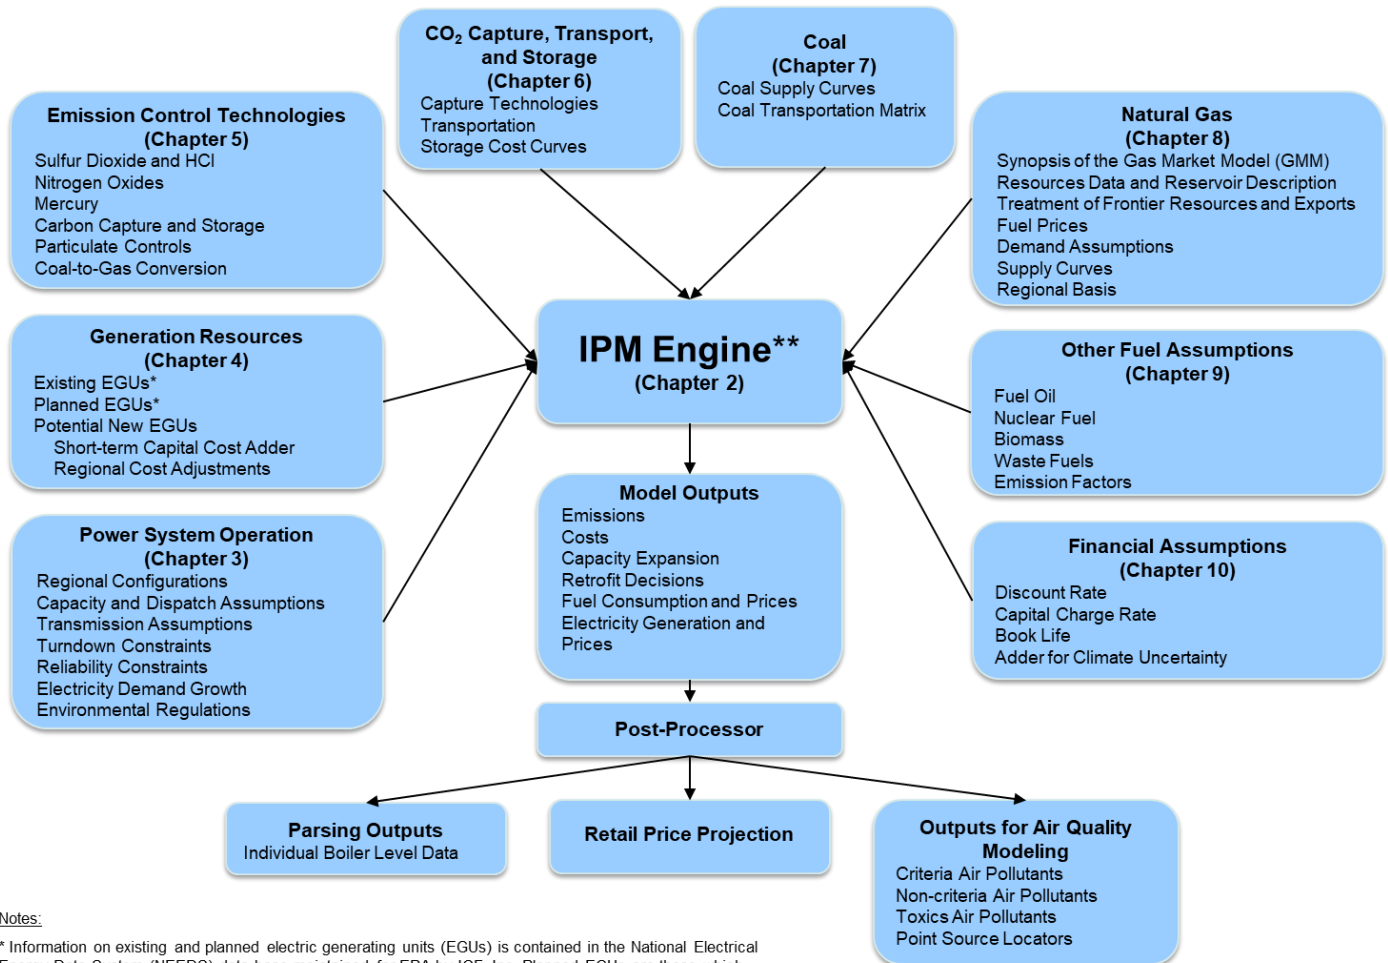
Emission Control Technologies
(Chapter 5)
Sulfur Dioxide and HCl
Nitrogen Oxides
Mercury
Carbon Capture and Storage
Particulate Controls
Coal-to-Gas Conversion

$CO_2$ Capture, Transport, and Storage
(Chapter 6)
Capture Technologies
Transportation
Storage Cost Curves

Coal
(Chapter 7)
Coal Supply Curves
Coal Transportation Matrix

Natural Gas
(Chapter 8)
Synopsis of the Gas Market Model (GMM)
Resources Data and Reservoir Description
Treatment of Frontier Resources and Exports
Fuel Prices
Demand Assumptions
Supply Curves
Regional Basis

Generation Resources
(Chapter 4)
Existing EGUs*
Planned EGUs*
Potential New EGUs
Short-term Capital Cost Adder
Regional Cost Adjustments

IPM Engine**
(Chapter 2)

Other Fuel Assumptions
(Chapter 9)
Fuel Oil
Nuclear Fuel
Biomass
Waste Fuels
Emission Factors

Power System Operation
(Chapter 3)
Regional Configurations
Capacity and Dispatch Assumptions
Transmission Assumptions
Turndown Constraints
Reliability Constraints
Electricity Demand Growth
Environmental Regulations

Model Outputs
Emissions
Costs
Capacity Expansion
Retrofit Decisions
Fuel Consumption and Prices
Electricity Generation and Prices

Financial Assumptions
(Chapter 10)
Discount Rate
Capital Charge Rate
Book Life
Adder for Climate Uncertainty

Post-Processor

Parsing Outputs
Individual Boiler Level Data

Retail Price Projection

Outputs for Air Quality Modeling
Criteria Air Pollutants
Non-criteria Air Pollutants
Toxics Air Pollutants
Point Source Locators

Notes:

* Information on existing and planned electric generating units (EGUs) is contained in the National Electrical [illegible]